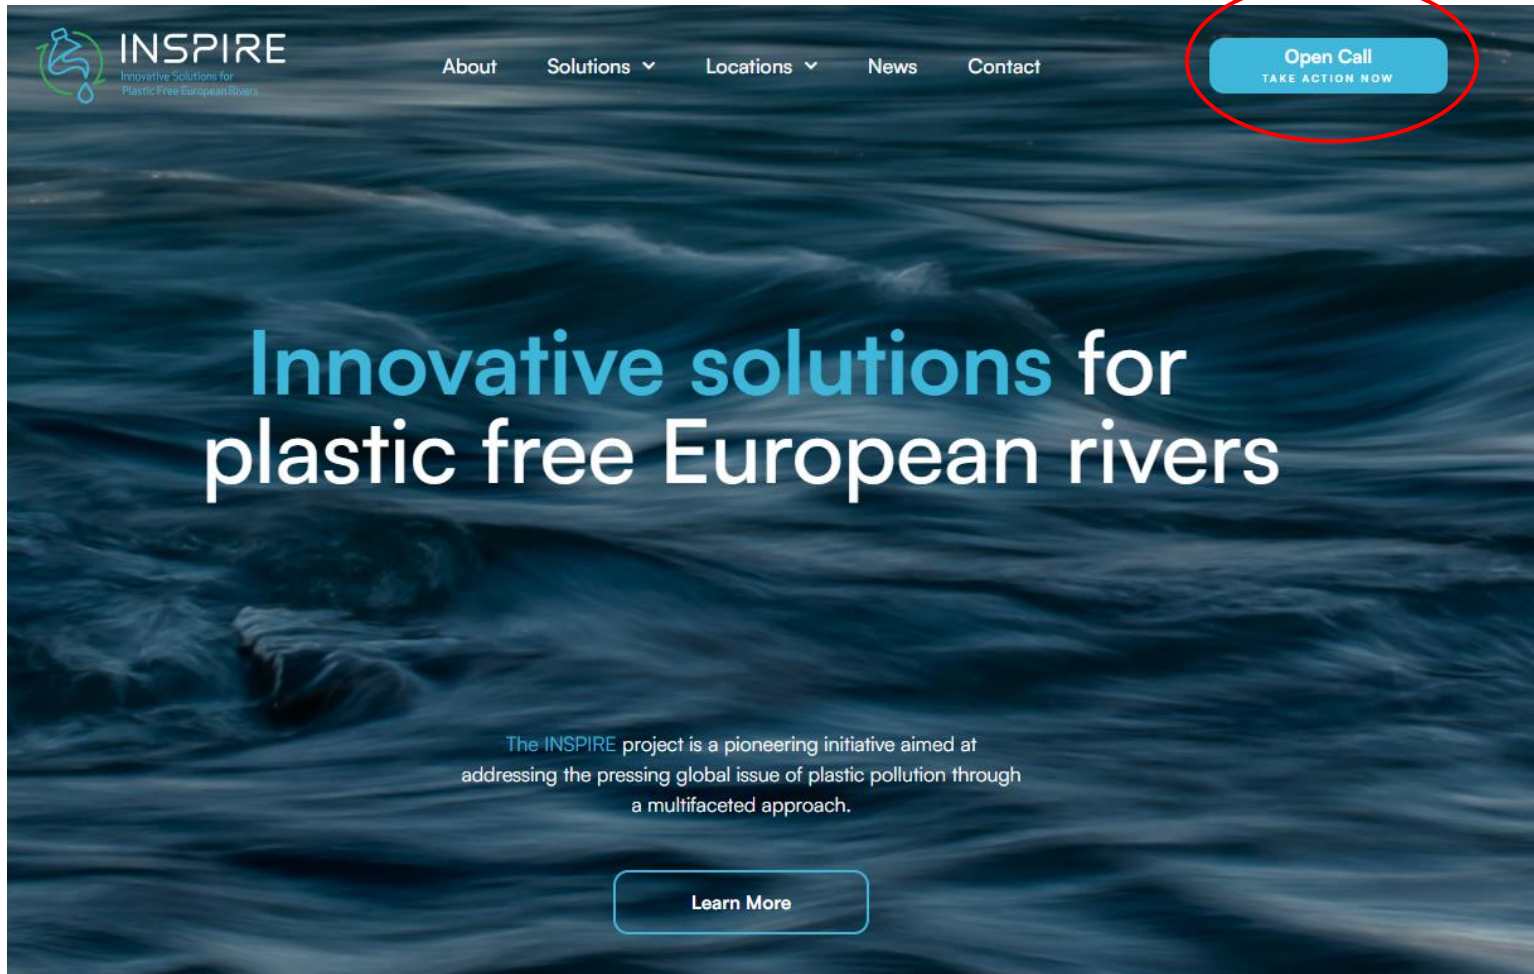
INSPIRE
Innovative Solutions for Plastic Free European Rivers

About Solutions Locations News Contact

Open Call
TAKE ACTION NOW

Innovative solutions for plastic free European rivers

The INSPIRE project is a pioneering initiative aimed at addressing the pressing global issue of plastic pollution through a multifaceted approach.

Learn More